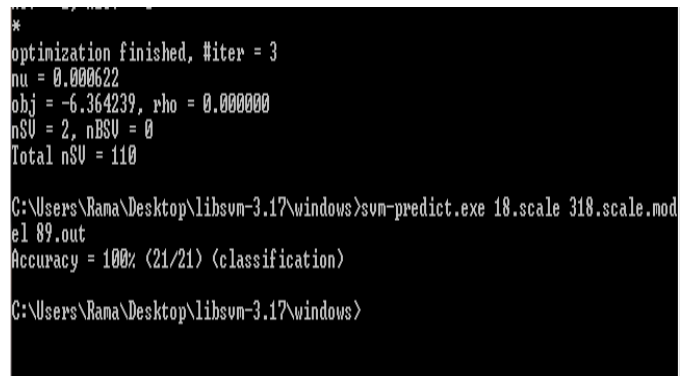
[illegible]
*
optimization finished, #iter = 3
nu = 0.000622
obj = -6.364239, rho = 0.000000
nSV = 2, nBSV = 0
Total nSV = 110

C:\Users\Rama\Desktop\libsvm-3.17\windows>svm-predict.exe 18.scale 318.scale.model 89.out
Accuracy = 100% (21/21) (classification)

C:\Users\Rama\Desktop\libsvm-3.17\windows>